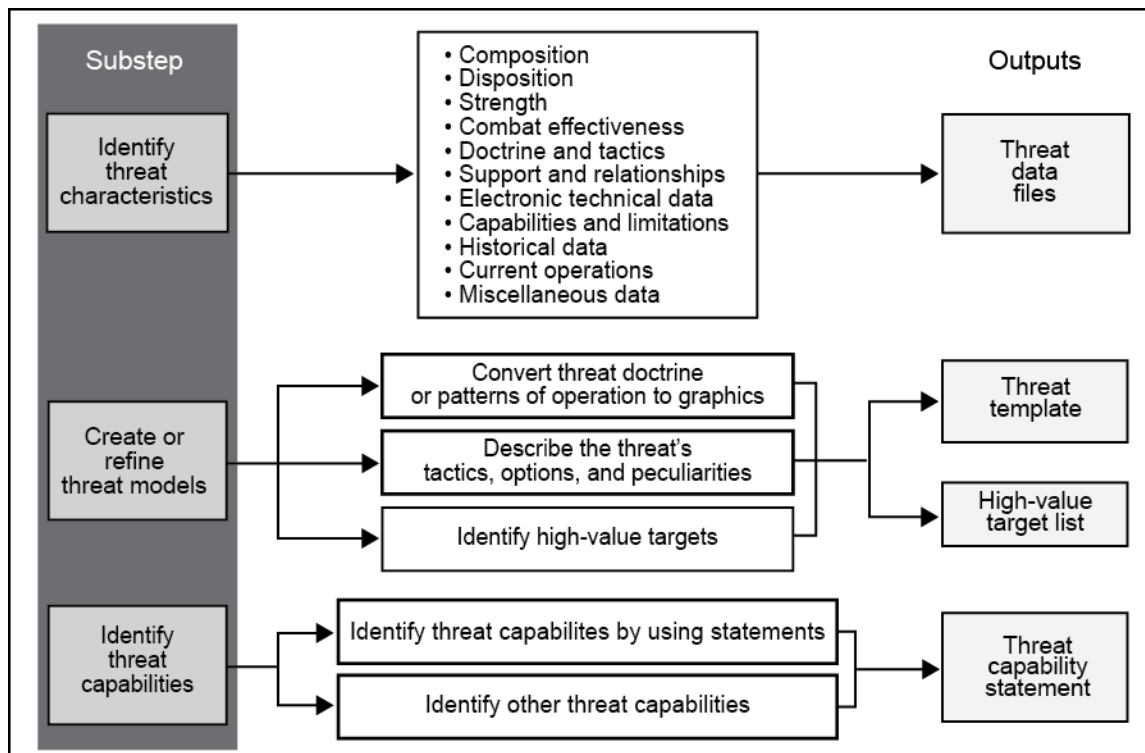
Substep

Outputs

Identify threat characteristics

• Composition
• Disposition
• Strength
• Combat effectiveness
• Doctrine and tactics
• Support and relationships
• Electronic technical data
• Capabilities and limitations
• Historical data
• Current operations
• Miscellaneous data

Threat data files

Create or refine threat models

Convert threat doctrine or patterns of operation to graphics

Describe the threat's tactics, options, and peculiarities

Identify high-value targets

Threat template

High-value target list

Identify threat capabilities

Identify threat capabilites by using statements

Identify other threat capabilities

Threat capability statement